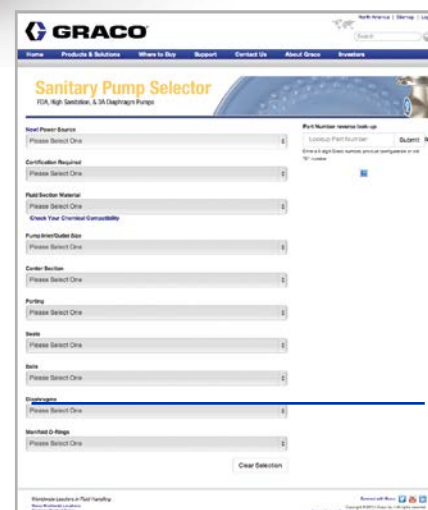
GRACO

North America | Sitemap | Lo

Search

Home Products & Solutions Where to Buy Support Contact Us About Graco Investors

Sanitary Pump Selector
FDA, High Sanitation, & 3A Diaphragm Pumps

New! Power Source
Please Select One

Certification Required
Please Select One

Fluid Section Material
Please Select One
Check Your Chemical Compatibility

Pump Inlet/Outlet Size
Please Select One

Center Section
Please Select One

Porting
Please Select One

Seats
Please Select One

Balls
Please Select One

Diaphragms
Please Select One

Manifold O-Rings
Please Select One

Clear Selection

Part Number reverse look-up
Lookup Part Number Submit
Enter a 6 digit Graco number, product configuration or old "R" number.

Worldwide Leaders in Fluid Handling
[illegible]

Connect with Graco
Copyright ©2013 Graco Inc. All rights reserved.